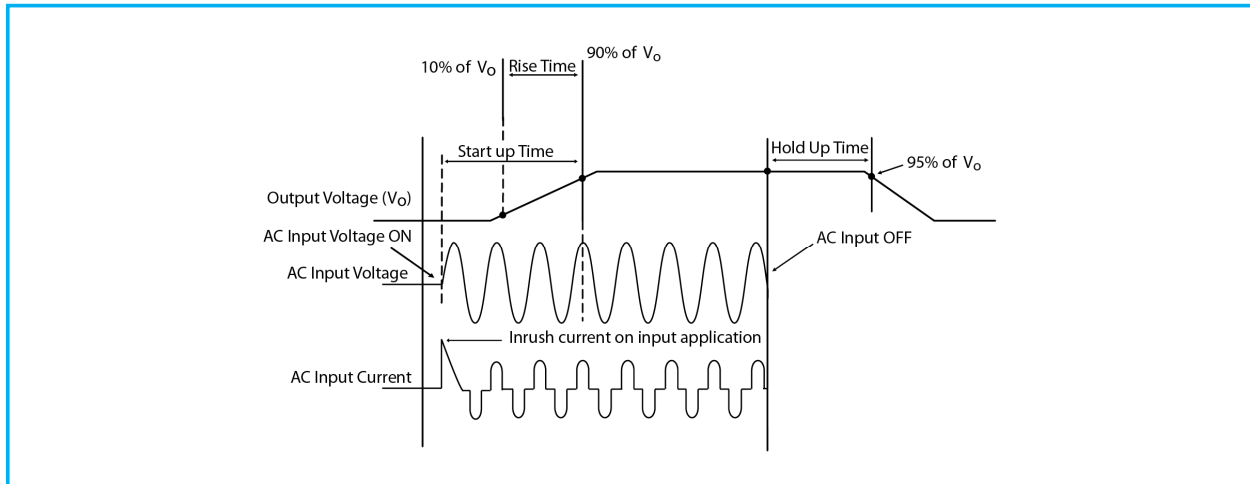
10% of $V_O$
Rise Time
90% of $V_o$
Start up Time
Hold Up Time
95% of $V_o$
Output Voltage ($V_O$)
AC Input Voltage ON
AC Input OFF
AC Input Voltage
Inrush current on input application
AC Input Current